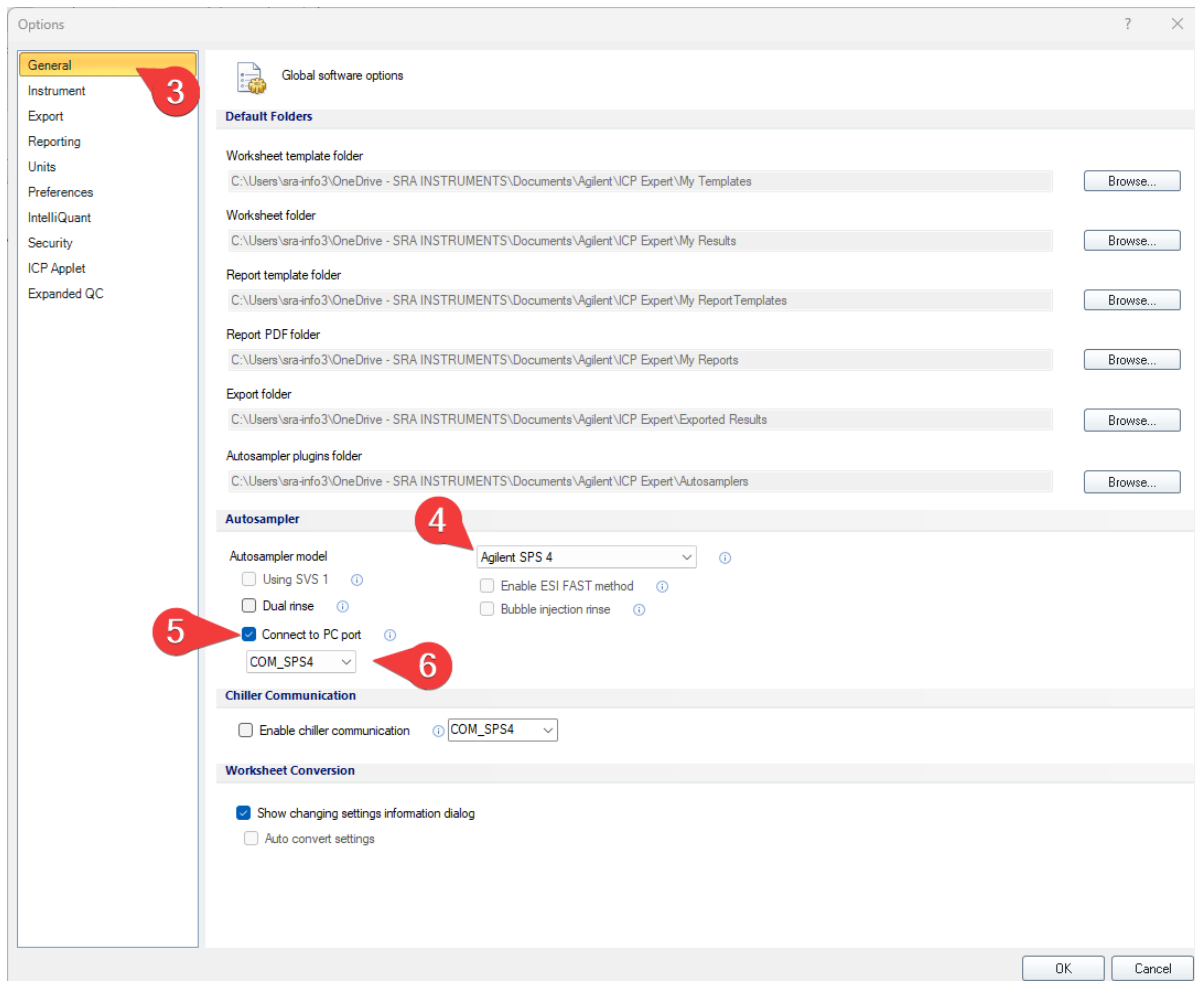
Options

?

General
Instrument
Export
Reporting
Units
Preferences
IntelliQuant
Security
ICP Applet
Expanded QC

3

Global software options

Default Folders

Worksheet template folder
C:\Users\sra-info3\OneDrive - SRA INSTRUMENTS\Documents\Agilent\ICP Expert\My Templates
Browse...

Worksheet folder
C:\Users\sra-info3\OneDrive - SRA INSTRUMENTS\Documents\Agilent\ICP Expert\My Results
Browse...

Report template folder
C:\Users\sra-info3\OneDrive - SRA INSTRUMENTS\Documents\Agilent\ICP Expert\My ReportTemplates
Browse...

Report PDF folder
C:\Users\sra-info3\OneDrive - SRA INSTRUMENTS\Documents\Agilent\ICP Expert\My Reports
Browse...

Export folder
C:\Users\sra-info3\OneDrive - SRA INSTRUMENTS\Documents\Agilent\ICP Expert\Exported Results
Browse...

Autosampler plugins folder
C:\Users\sra-info3\OneDrive - SRA INSTRUMENTS\Documents\Agilent\ICP Expert\Autosamplers
Browse...

Autosampler

4

Autosampler model
Agilent SPS 4
Using SVS 1
Enable ESI FAST method
Dual rinse
Bubble injection rinse
5
Connect to PC port
COM_SPS4
6

Chiller Communication

Enable chiller communication
COM_SPS4

Worksheet Conversion

Show changing settings information dialog
Auto convert settings

OK
Cancel